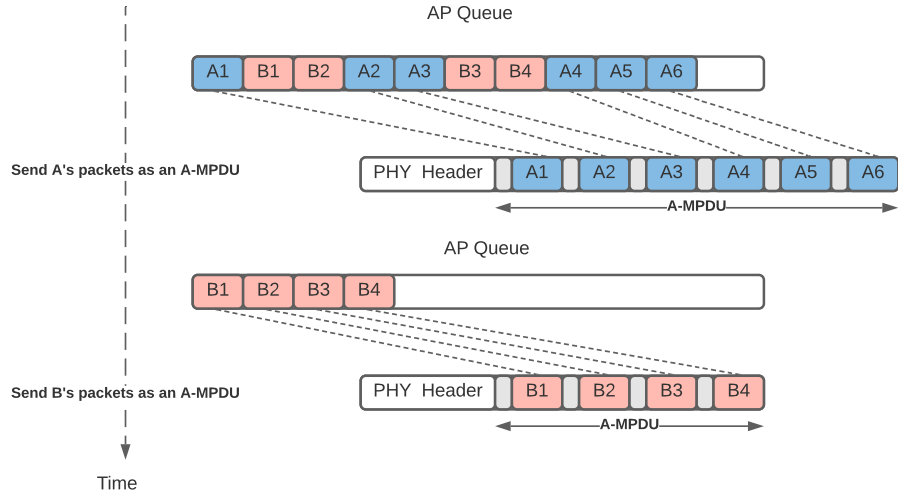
AP Queue

A1 B1 B2 A2 A3 B3 B4 A4 A5 A6

Send A's packets as an A-MPDU

PHY Header A1 A2 A3 A4 A5 A6

A-MPDU

AP Queue

B1 B2 B3 B4

Send B's packets as an A-MPDU

PHY Header B1 B2 B3 B4

A-MPDU

Time